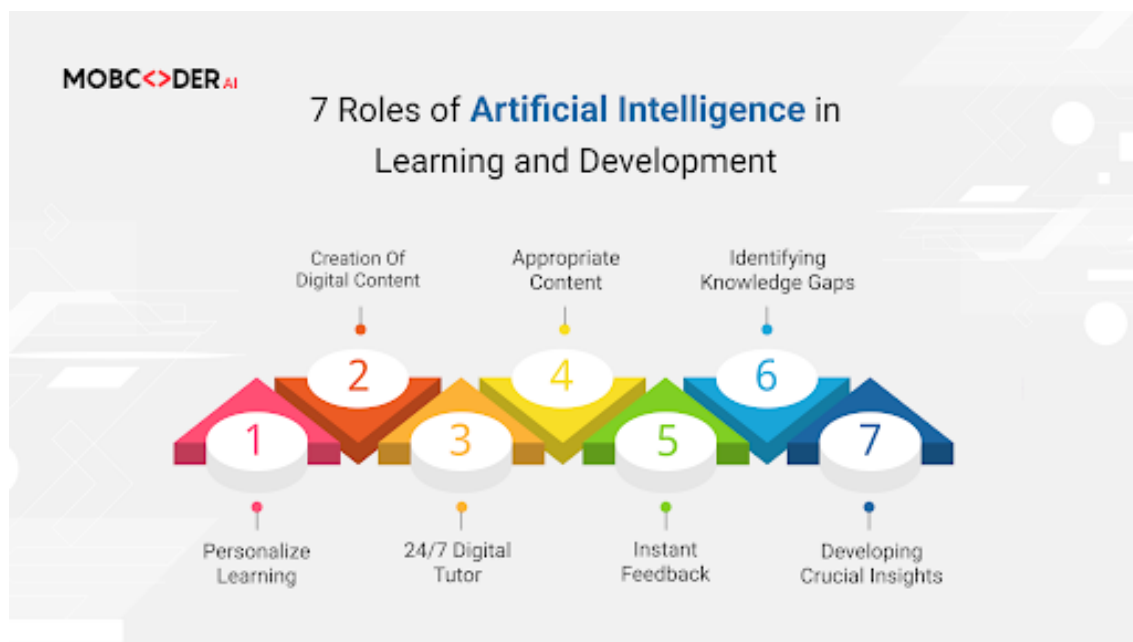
MOBC<>DER AI

7 Roles of Artificial Intelligence in Learning and Development

Creation Of Digital Content

Appropriate Content

Identifying Knowledge Gaps

2

4

6

1

3

5

7

Personalize Learning

24/7 Digital Tutor

Instant Feedback

Developing Crucial Insights